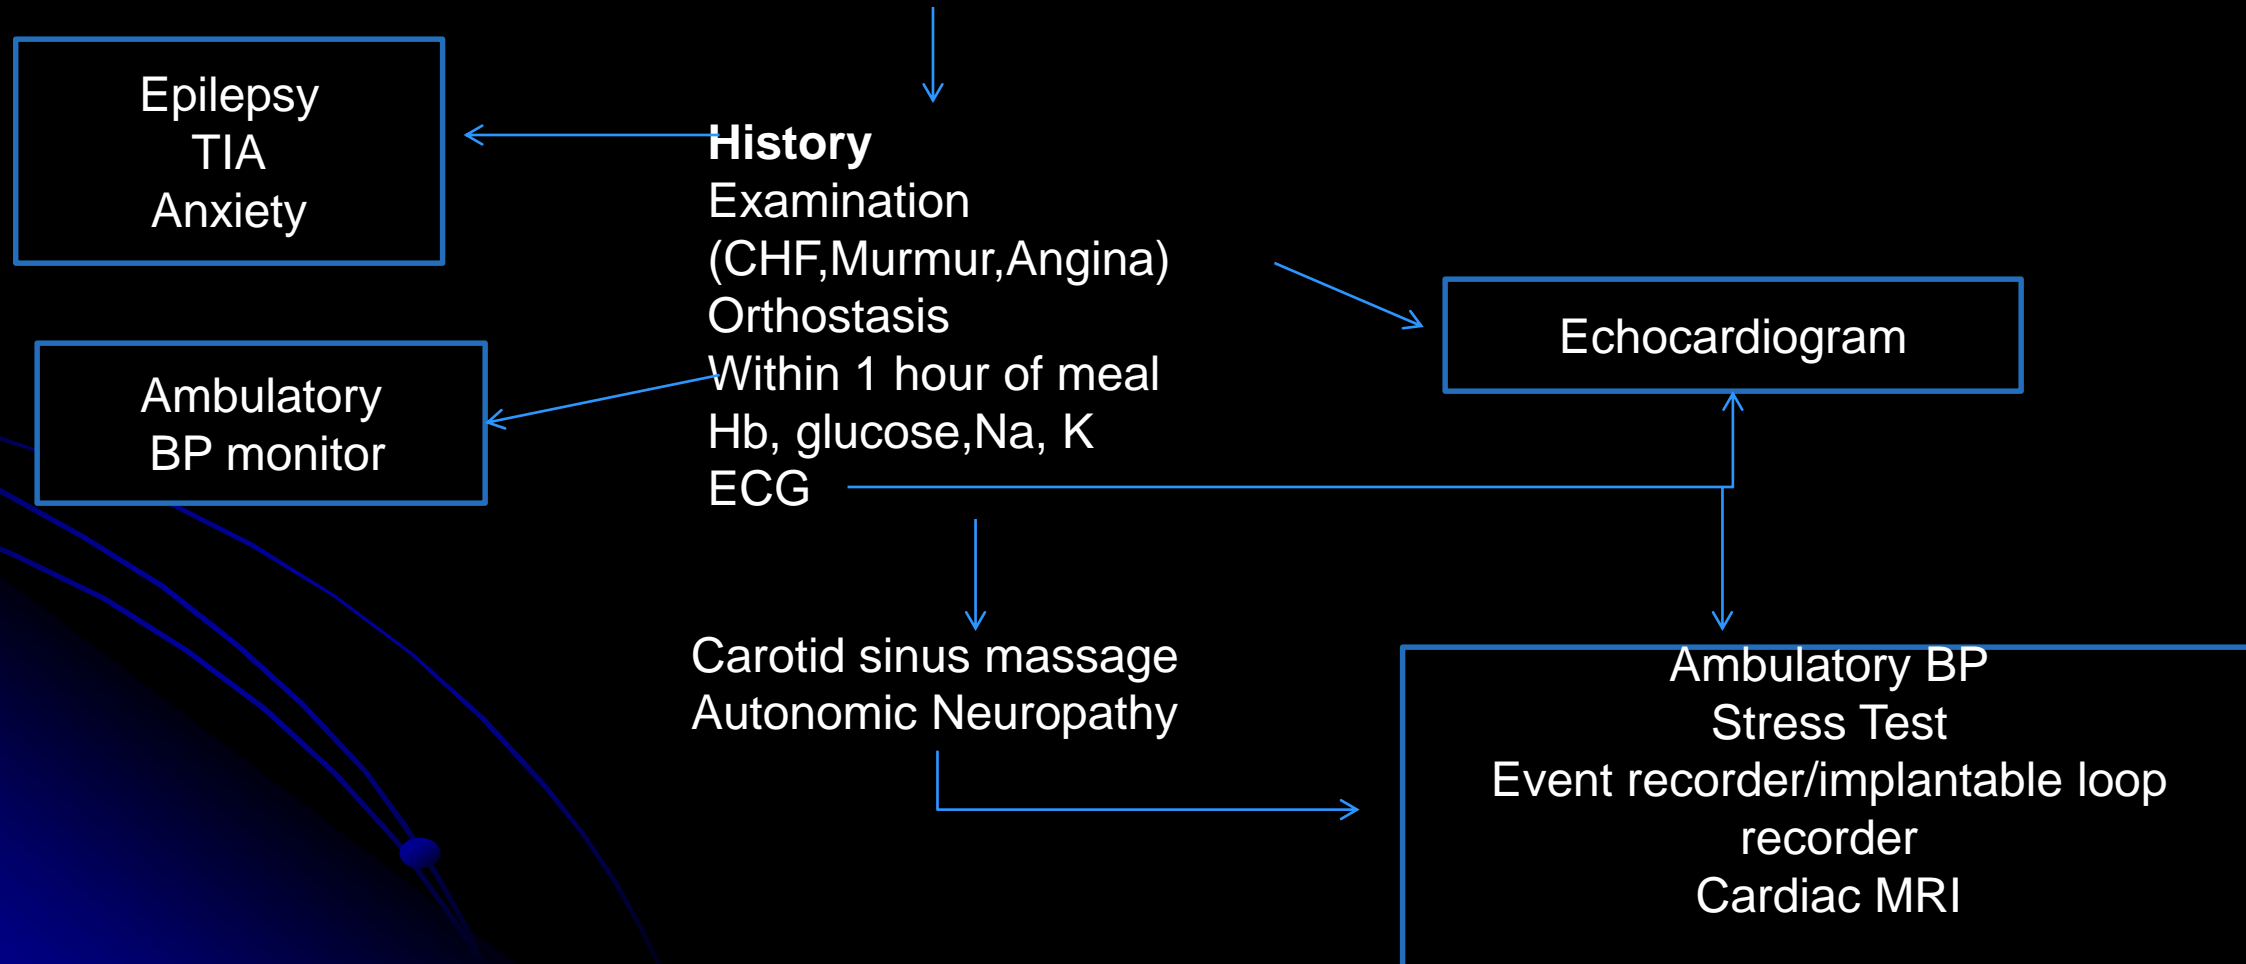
Epilepsy
TIA
Anxiety

History
Examination
(CHF,Murmur,Angina)
Orthostasis
Within 1 hour of meal
Hb, glucose,Na, K
ECG

Echocardiogram

Ambulatory
BP monitor

Carotid sinus massage
Autonomic Neuropathy

Ambulatory BP
Stress Test
Event recorder/implantable loop recorder
Cardiac MRI